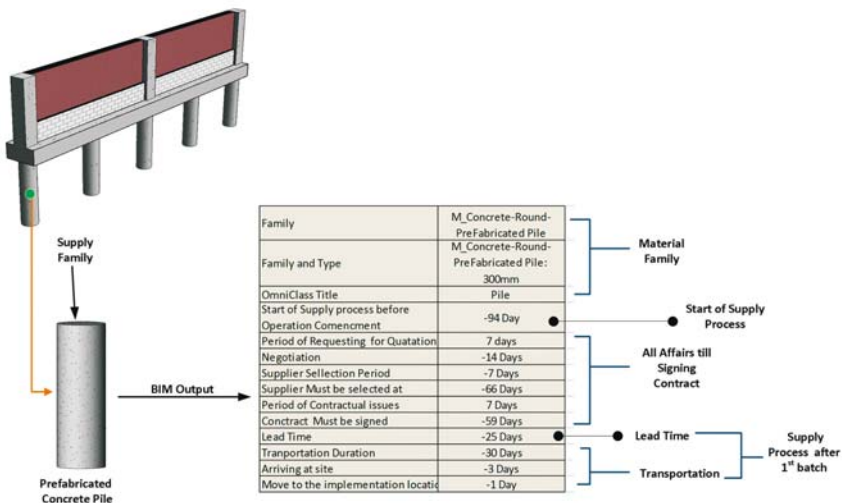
Supply Family

Prefabricated Concrete Pile

BIM Output

| Family | M_Concrete-Round-PreFabricated Pile |
|---|---|
| Family and Type | M_Concrete-Round-PreFabricated Pile: 300mm |
| OmniClass Title | Pile |
| Start of Supply process before Operation Comencment | -94 Day |
| Period of Requesting for Quatation | 7 days |
| Negotiation | -14 Days |
| Supplier Sellection Period | -7 Days |
| Supplier Must be selected at | -66 Days |
| Period of Contractual issues | 7 Days |
| Conctract Must be signed | -59 Days |
| Lead Time | -25 Days |
| Tranportation Duration | -30 Days |
| Arriving at site | -3 Days |
| Move to the implementation locatio | -1 Day |

Material Family

Start of Supply Process

All Affairs till Signing Contract

Lead Time

Transportation

Supply Process after 1$^{st}$ batch